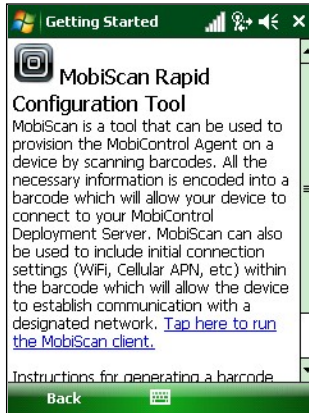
Getting Started

MobiScan Rapid Configuration Tool

MobiScan is a tool that can be used to provision the MobiControl Agent on a device by scanning barcodes. All the necessary information is encoded into a barcode which will allow your device to connect to your MobiControl Deployment Server. MobiScan can also be used to include initial connection settings (WiFi, Cellular APN, etc) within the barcode which will allow the device to establish communication with a designated network. Tap here to run the MobiScan client.

Instructions for generating a barcode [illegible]

Back